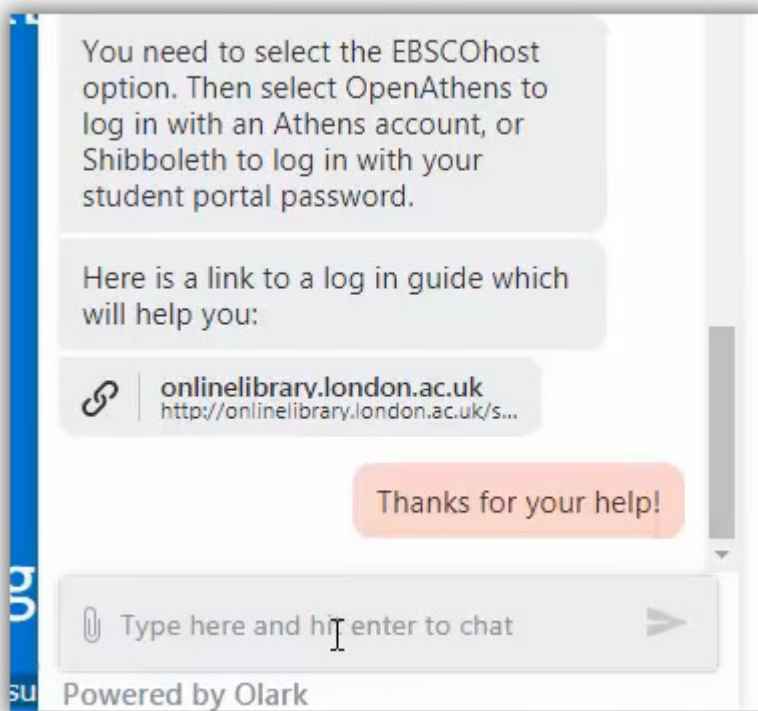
You need to select the EBSCOhost option. Then select OpenAthens to log in with an Athens account, or Shibboleth to log in with your student portal password.

Here is a link to a log in guide which will help you:

onlinelibrary.london.ac.uk
http://onlinelibrary.london.ac.uk/s...

Thanks for your help!

Type here and hit enter to chat

Powered by Olark